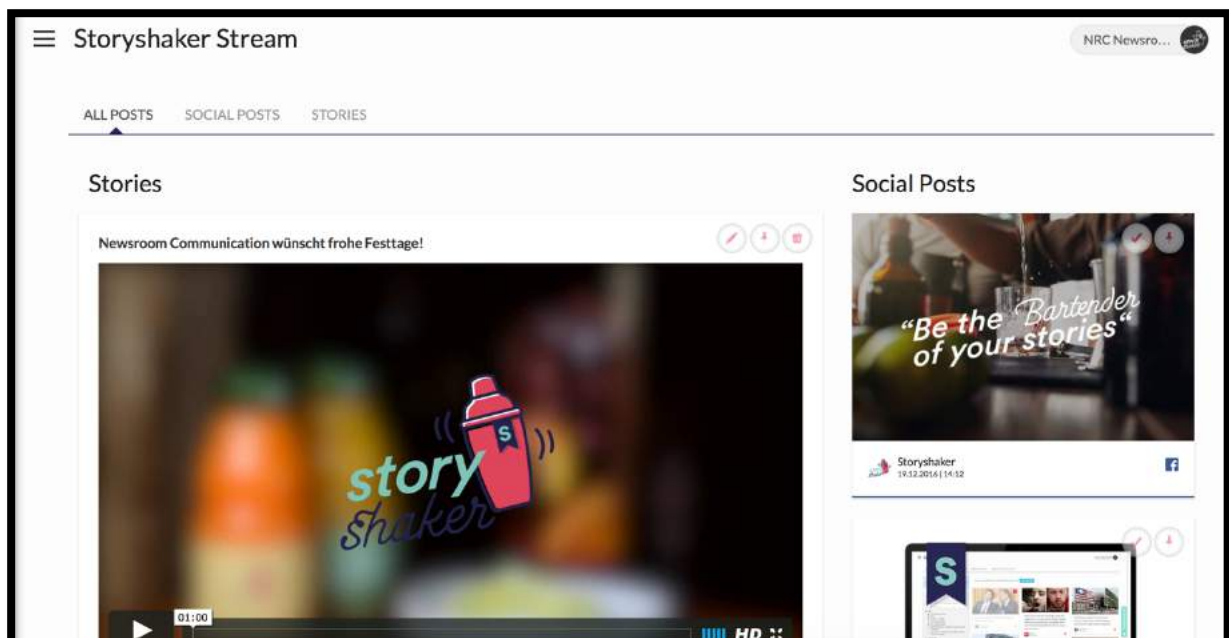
Storyshaker Stream

NRC Newsro...

ALL POSTS SOCIAL POSTS STORIES

Stories

Newsroom Communication wünscht frohe Festtage!

S

story shaker

01:00

HD

Social Posts

"Be the Bartender of your stories"

Storyshaker
19.12.2016 | 14:12

S